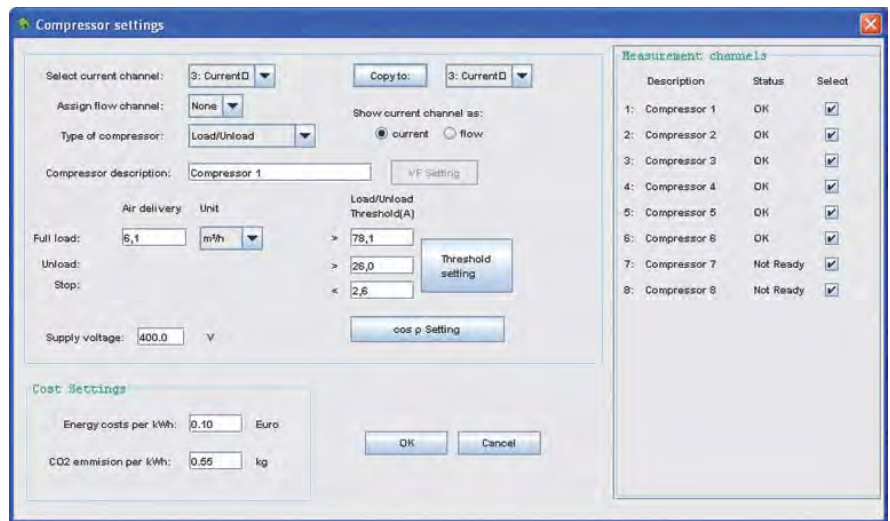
Compressor settings

Select current channel: 3: Current□

Copy to: 3: Current□

Assign flow channel: None

Show current channel as:

current flow

Type of compressor: Load/Unload

Compressor description: Compressor 1

VF Setting

Air delivery Unit

Load/Unload Threshold(A)

Full load: 6,1 m³/h > 78,1

Unload: > 26,0

Stop: < 2,6

Threshold setting

cos ρ Setting

Supply voltage: 400.0 V

Cost Settings

Energy costs per kWh: 0.10 Euro

CO2 emmision per kWh: 0.55 kg

OK

Cancel

Measurement channels

| | Description | Status | Select |
|---|---|---|---|
| 1: | Compressor 1 | OK | ✔ |
| 2: | Compressor 2 | OK | ✔ |
| 3: | Compressor 3 | OK | ✔ |
| 4: | Compressor 4 | OK | ✔ |
| 5: | Compressor 5 | OK | ✔ |
| 6: | Compressor 6 | OK | ✔ |
| 7: | Compressor 7 | Not Ready | ✔ |
| 8: | Compressor 8 | Not Ready | ✔ |